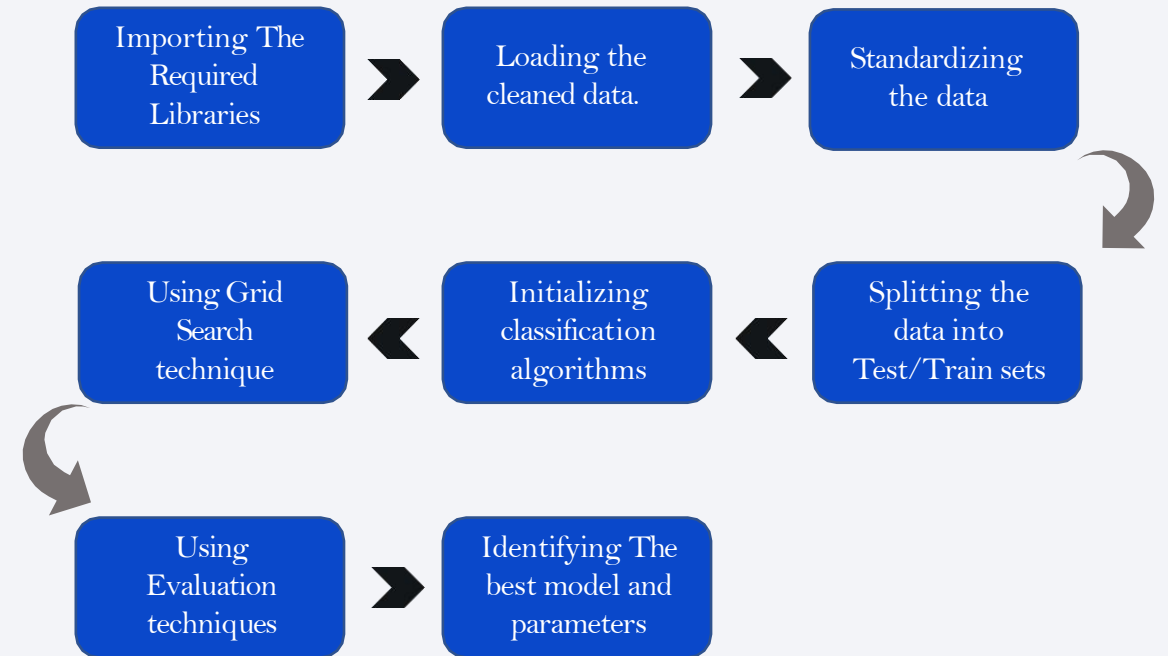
Importing The Required Libraries

Loading the cleaned data.

Standardizing the data

Splitting the data into Test/Train sets

Initializing classification algorithms

Using Grid Search technique

Using Evaluation techniques

Identifying The best model and parameters